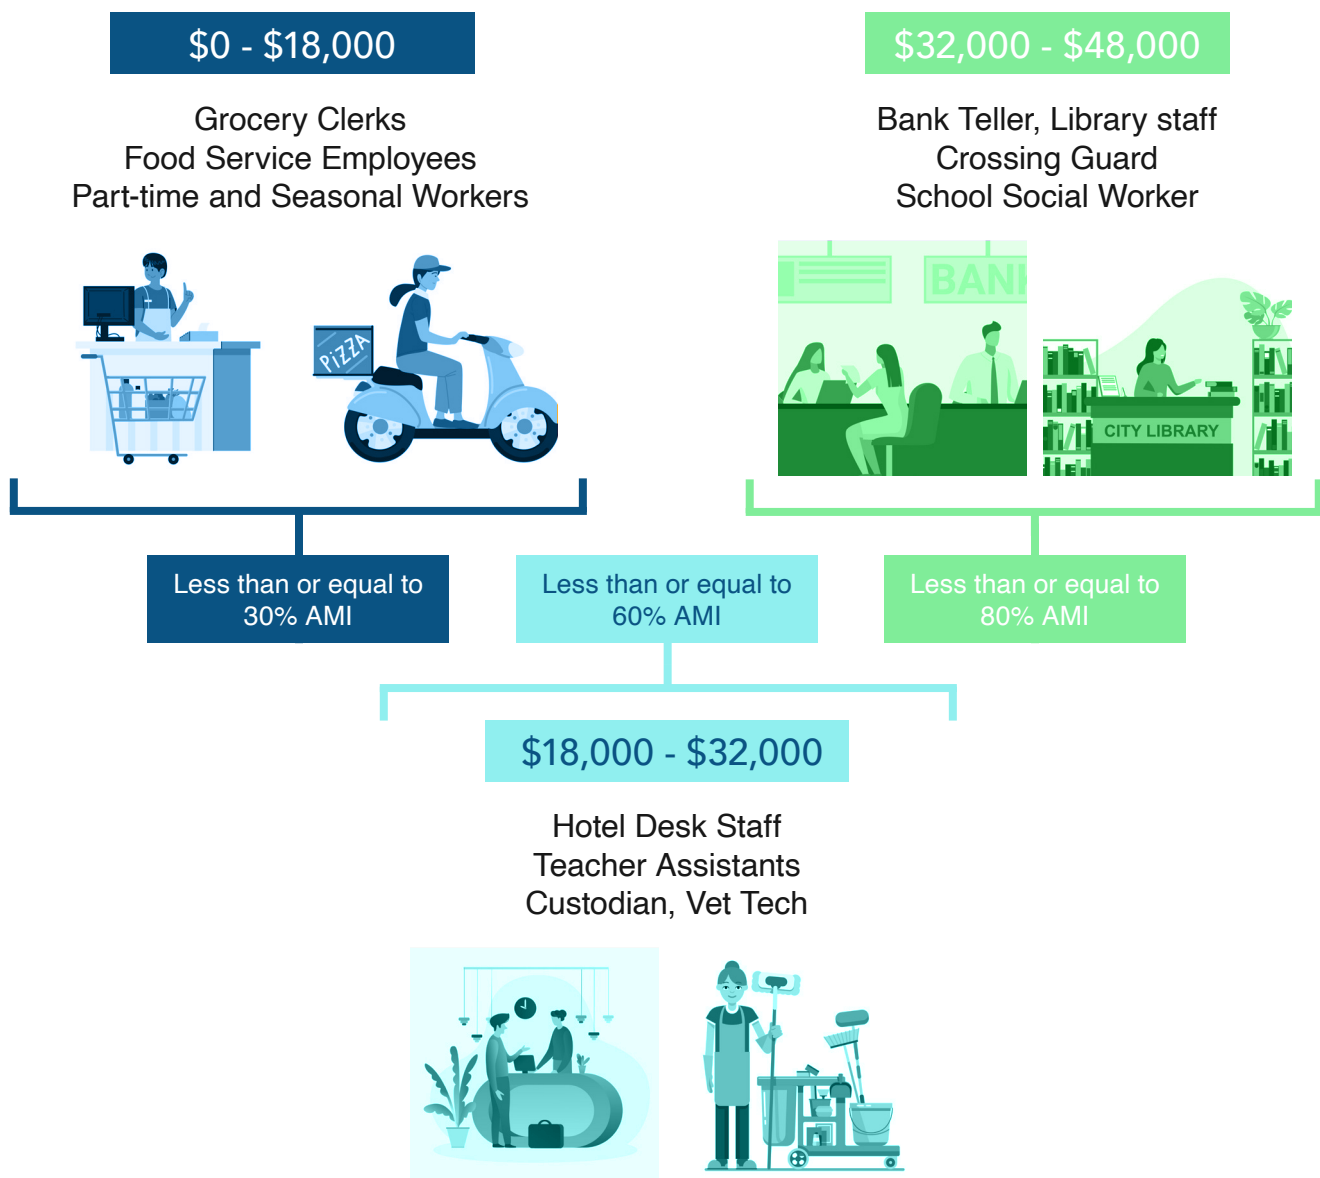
$0 - $18,000

Grocery Clerks
Food Service Employees
Part-time and Seasonal Workers

PIZZA

$32,000 - $48,000

Bank Teller, Library staff
Crossing Guard
School Social Worker

BANK

CITY LIBRARY

Less than or equal to 30% AMI

Less than or equal to 60% AMI

Less than or equal to 80% AMI

$18,000 - $32,000

Hotel Desk Staff
Teacher Assistants
Custodian, Vet Tech